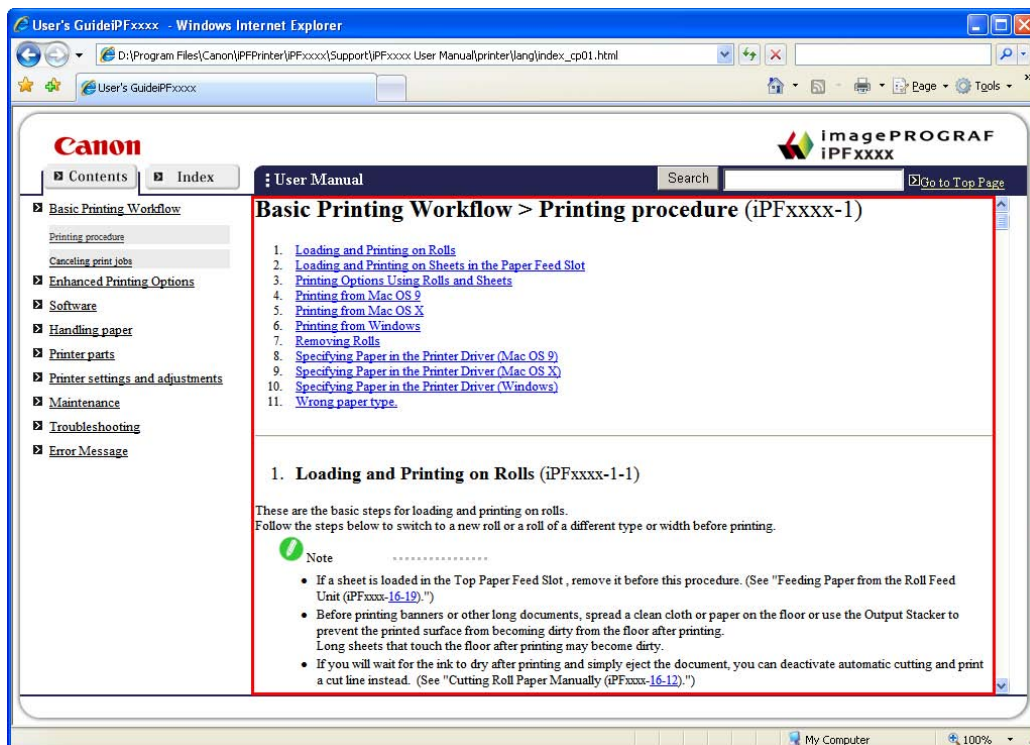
User's GuideiPFxxxx - Windows Internet Explorer

D:\Program Files\Canon\iPFPrinter\iPFxxxx\Support\iPFxxxx User Manual\printer\lang\index_cp01.html

User's GuideiPFxxxx

Page ▾ Tools ▾

Canon

imagePROGRAF iPFXXXX

Contents Index

User Manual

Search

Go to Top Page

Basic Printing Workflow

Printing procedure

Canceling print jobs

Enhanced Printing Options

Software

Handling paper

Printer parts

Printer settings and adjustments

Maintenance

Troubleshooting

Error Message

Basic Printing Workflow > Printing procedure (iPFxxxx-1)

1. Loading and Printing on Rolls
2. Loading and Printing on Sheets in the Paper Feed Slot
3. Printing Options Using Rolls and Sheets
4. Printing from Mac OS 9
5. Printing from Mac OS X
6. Printing from Windows
7. Removing Rolls
8. Specifying Paper in the Printer Driver (Mac OS 9)
9. Specifying Paper in the Printer Driver (Mac OS X)
10. Specifying Paper in the Printer Driver (Windows)
11. Wrong paper type.

1. Loading and Printing on Rolls (iPFxxxx-1-1)

These are the basic steps for loading and printing on rolls.
Follow the steps below to switch to a new roll or a roll of a different type or width before printing.

Note

• If a sheet is loaded in the Top Paper Feed Slot , remove it before this procedure. (See "Feeding Paper from the Roll Feed Unit (iPFxxxx-16-19).")
• Before printing banners or other long documents, spread a clean cloth or paper on the floor or use the Output Stacker to prevent the printed surface from becoming dirty from the floor after printing.
Long sheets that touch the floor after printing may become dirty.
• If you will wait for the ink to dry after printing and simply eject the document, you can deactivate automatic cutting and print a cut line instead. (See "Cutting Roll Paper Manually (iPFxxxx-16-12).")

My Computer

100%